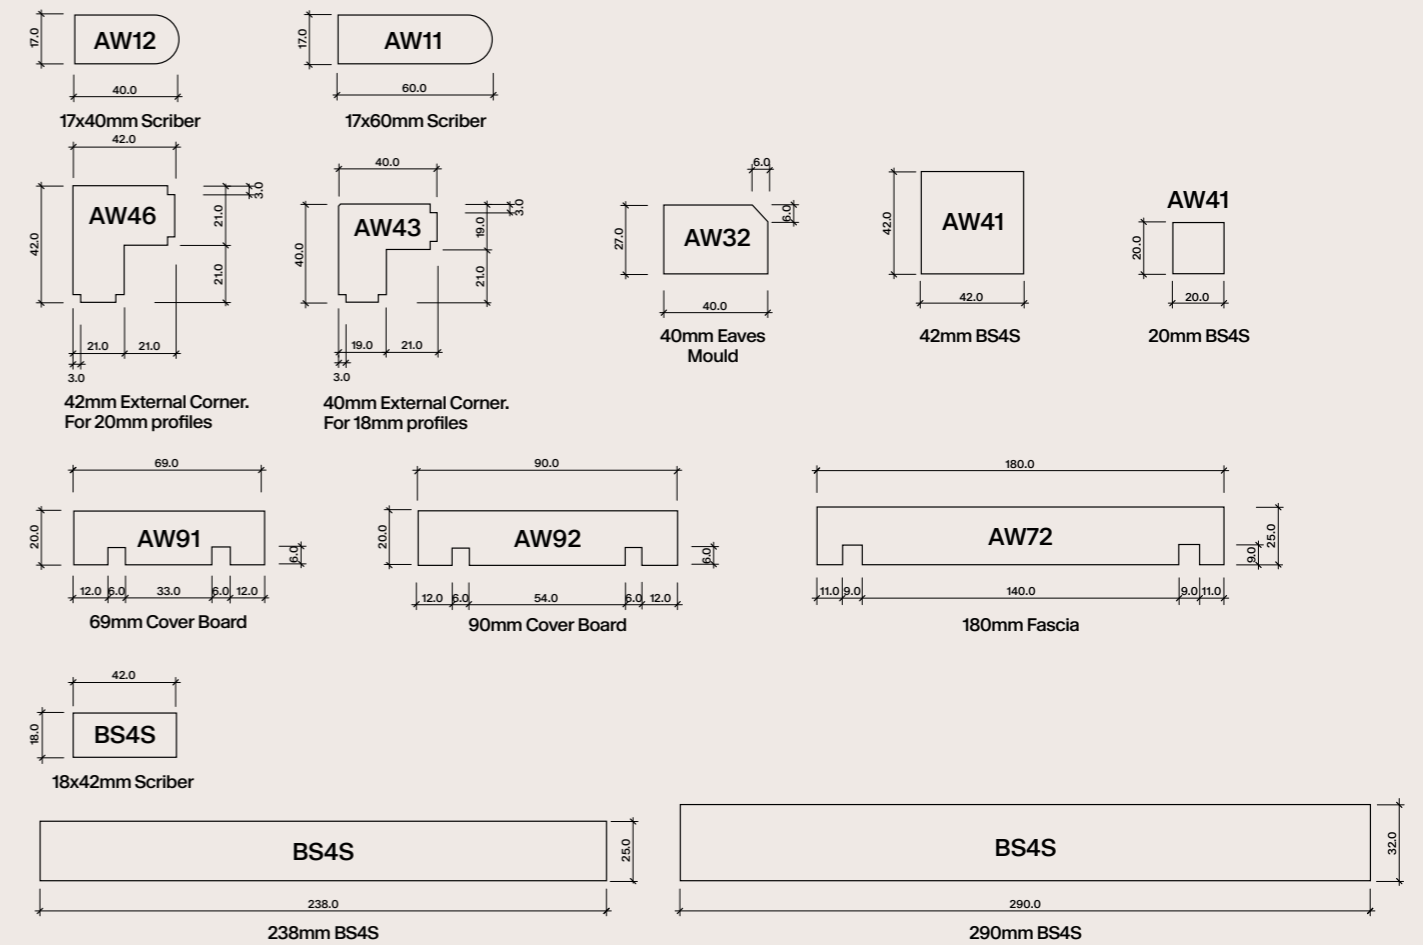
17.0
AW12
40.0
17x40mm Scriber

17.0
AW11
60.0
17x60mm Scriber

42.0
3.0
AW46
21.0
42.0
21.0
21.0
21.0
3.0
42mm External Corner. For 20mm profiles

40.0
3.0
AW43
19.0
40.0
21.0
19.0
21.0
3.0
40mm External Corner. For 18mm profiles

6.0
6.0
27.0
AW32
40.0
40mm Eaves Mould

42.0
AW41
42.0
42mm BS4S

AW41
20.0
20.0
20mm BS4S

69.0
20.0
AW91
6.0
12.0
6.0
33.0
6.0
12.0
69mm Cover Board

90.0
20.0
AW92
6.0
12.0
6.0
54.0
6.0
12.0
90mm Cover Board

180.0
AW72
9.0
25.0
11.0
9.0
140.0
9.0
11.0
180mm Fascia

42.0
18.0
BS4S
18x42mm Scriber

BS4S
25.0
238.0
238mm BS4S

BS4S
32.0
290.0
290mm BS4S